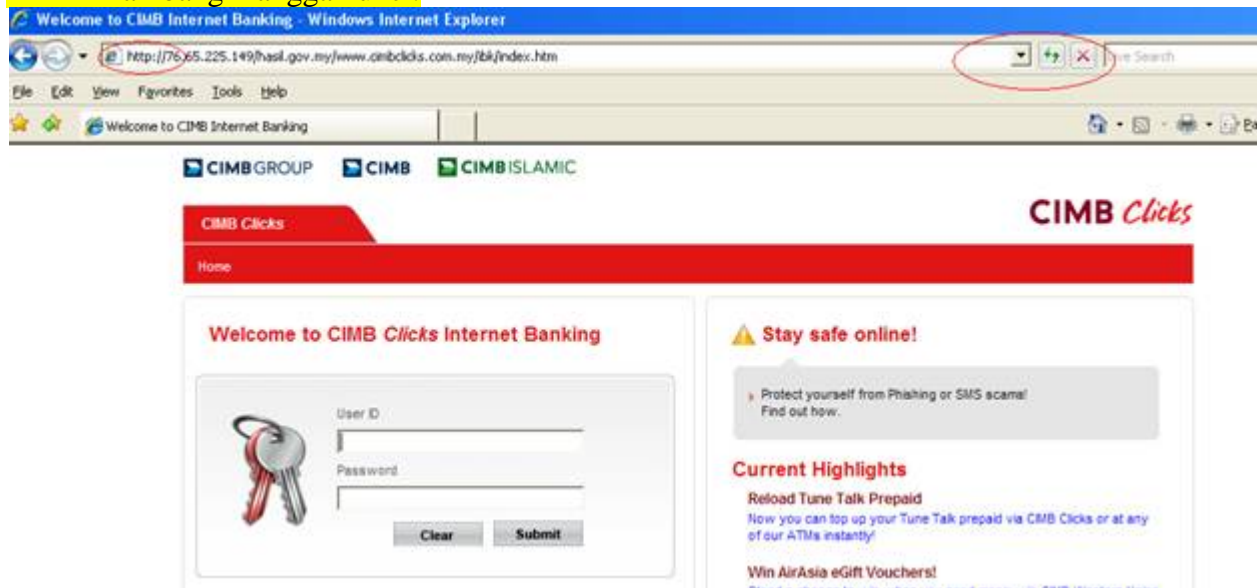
Welcome to CIMB Internet Banking - Windows Internet Explorer

http://76.65.225.149/hasil.gov.my/www.cimbclicks.com.my/ibk/index.htm

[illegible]e Search

File Edit View Favorites Tools Help

Welcome to CIMB Internet Banking

CIMBGROUP CIMB CIMBISLAMIC

CIMB Clicks

CIMB Clicks

Home

Welcome to CIMB Clicks Internet Banking

User ID

Password

Clear Submit

Stay safe online!

Protect yourself from Phishing or SMS scams! Find out how.

Current Highlights

Reload Tune Talk Prepaid

Now you can top up your Tune Talk prepaid via CIMB Clicks or at any of our ATMs instantly!

Win AirAsia eGift Vouchers!